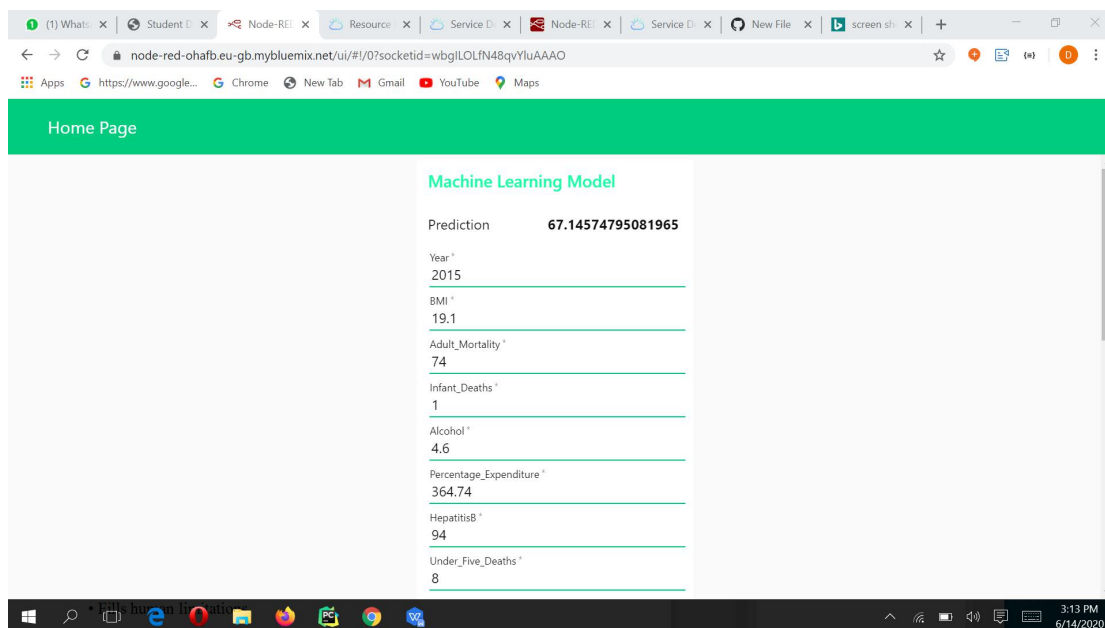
(1) Whats × | Student D × | Node-RE × | Resource × | Service D × | Node-RE × | Service D × | New File × | screen sh × | +

node-red-ohafb.eu-gb.mybluemix.net/ui/#!/0?socketid=wbgILOLfN48qvYluAAAO

Apps https://www.google... Chrome New Tab Gmail YouTube Maps

Home Page

Machine Learning Model

Prediction 67.14574795081965

Year *
2015

BMI *
19.1

Adult_Mortality *
74

Infant_Deaths *
1

Alcohol *
4.6

Percentage_Expenditure *
364.74

HepatitisB *
94

Under_Five_Deaths *
8

• Fills hu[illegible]n li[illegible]tatio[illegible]

3:13 PM
6/14/2020